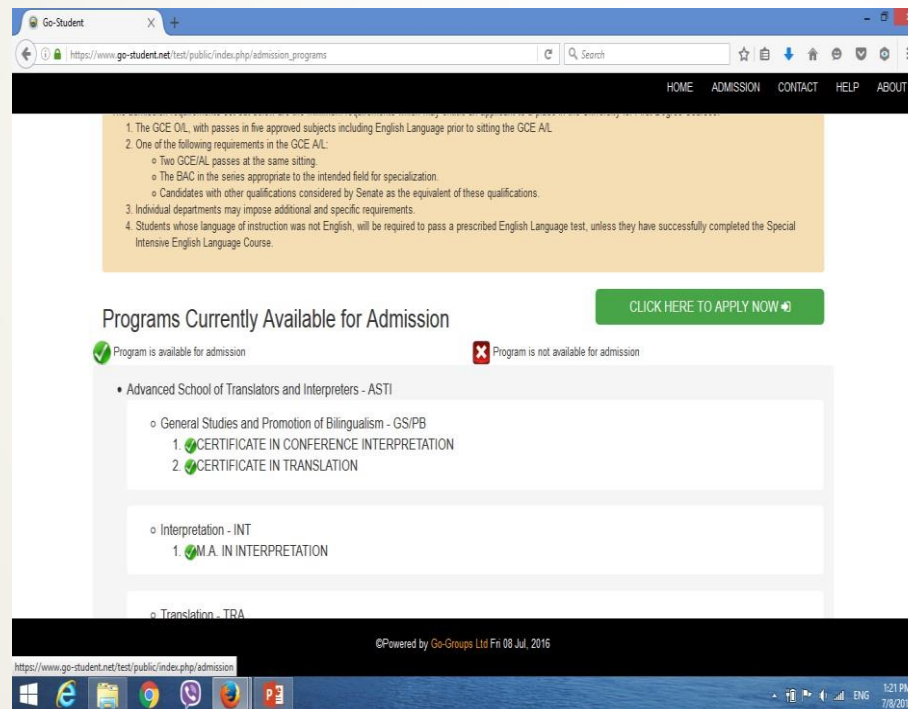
Go-Student

https://www.go-student.net/test/public/index.php/admission_programs

Search

HOME ADMISSION CONTACT HELP ABOUT

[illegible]

1. The GCE O/L, with passes in five approved subjects including English Language prior to sitting the GCE A/L
2. One of the following requirements in the GCE A/L:
 - Two GCE/AL passes at the same sitting.
 - The BAC in the series appropriate to the intended field for specialization.
 - Candidates with other qualifications considered by Senate as the equivalent of these qualifications.
3. Individual departments may impose additional and specific requirements.
4. Students whose language of instruction was not English, will be required to pass a prescribed English Language test, unless they have successfully completed the Special Intensive English Language Course.

Programs Currently Available for Admission

CLICK HERE TO APPLY NOW

Program is available for admission

Program is not available for admission

- Advanced School of Translators and Interpreters - ASTI
 - General Studies and Promotion of Bilingualism - GS/PB
 1. CERTIFICATE IN CONFERENCE INTERPRETATION
 2. CERTIFICATE IN TRANSLATION
 - Interpretation - INT
 1. M.A. IN INTERPRETATION
 - Translation - TRA

©Powered by Go-Groups Ltd Fri 08 Jul, 2016

https://www.go-student.net/test/public/index.php/admission

ENG 1:21 PM 7/8/201